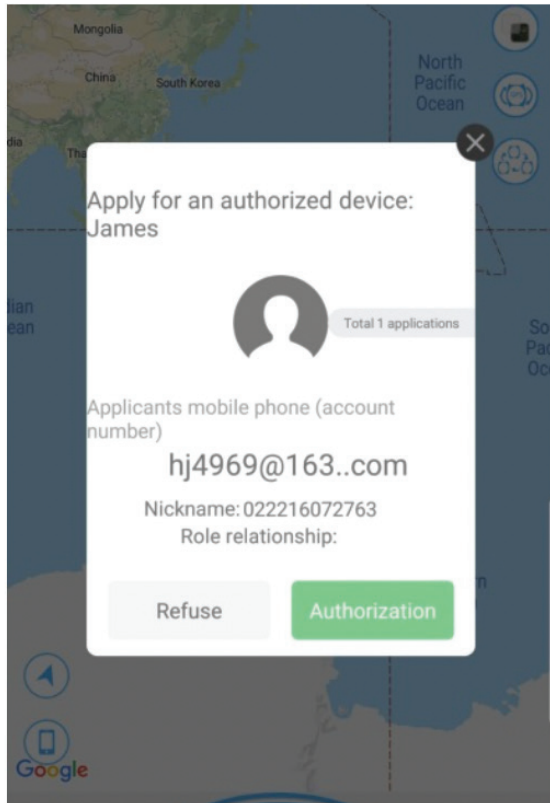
Mongolia
China
South Korea
North Pacific Ocean
dia
Tha
dian
ean
So
Pa
Oc

Apply for an authorized device: James

Total 1 applications

Applicants mobile phone (account number)

hj4969@163..com

Nickname: 022216072763
Role relationship:

Refuse
Authorization

Google